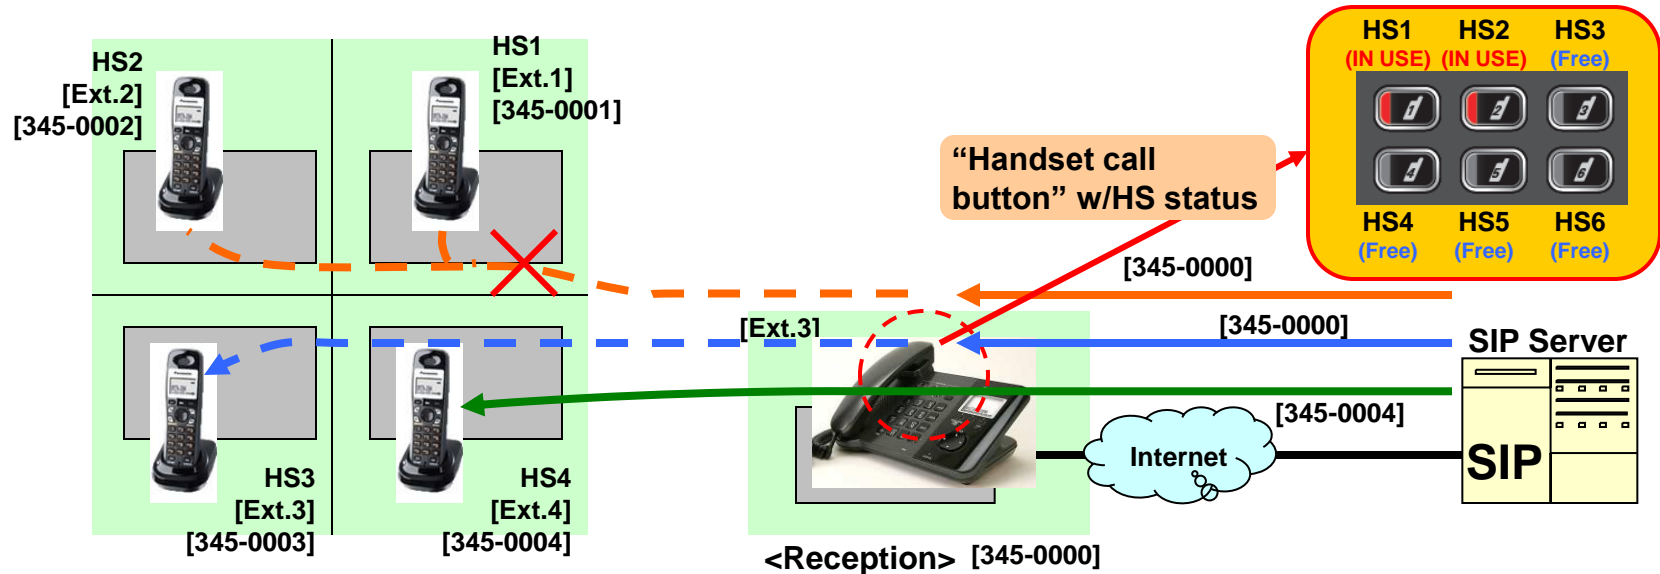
HS2
[Ext.2]
[345-0002]

HS1
[Ext.1]
[345-0001]

HS1
(IN USE)
HS2
(IN USE)
HS3
(Free)

HS4
(Free)
HS5
(Free)
HS6
(Free)

“Handset call button” w/HS status

[345-0000]

[Ext.3]

[345-0000]

SIP Server

[345-0004]

Internet

SIP

HS3
[Ext.3]
[345-0003]

HS4
[Ext.4]
[345-0004]

<Reception> [345-0000]